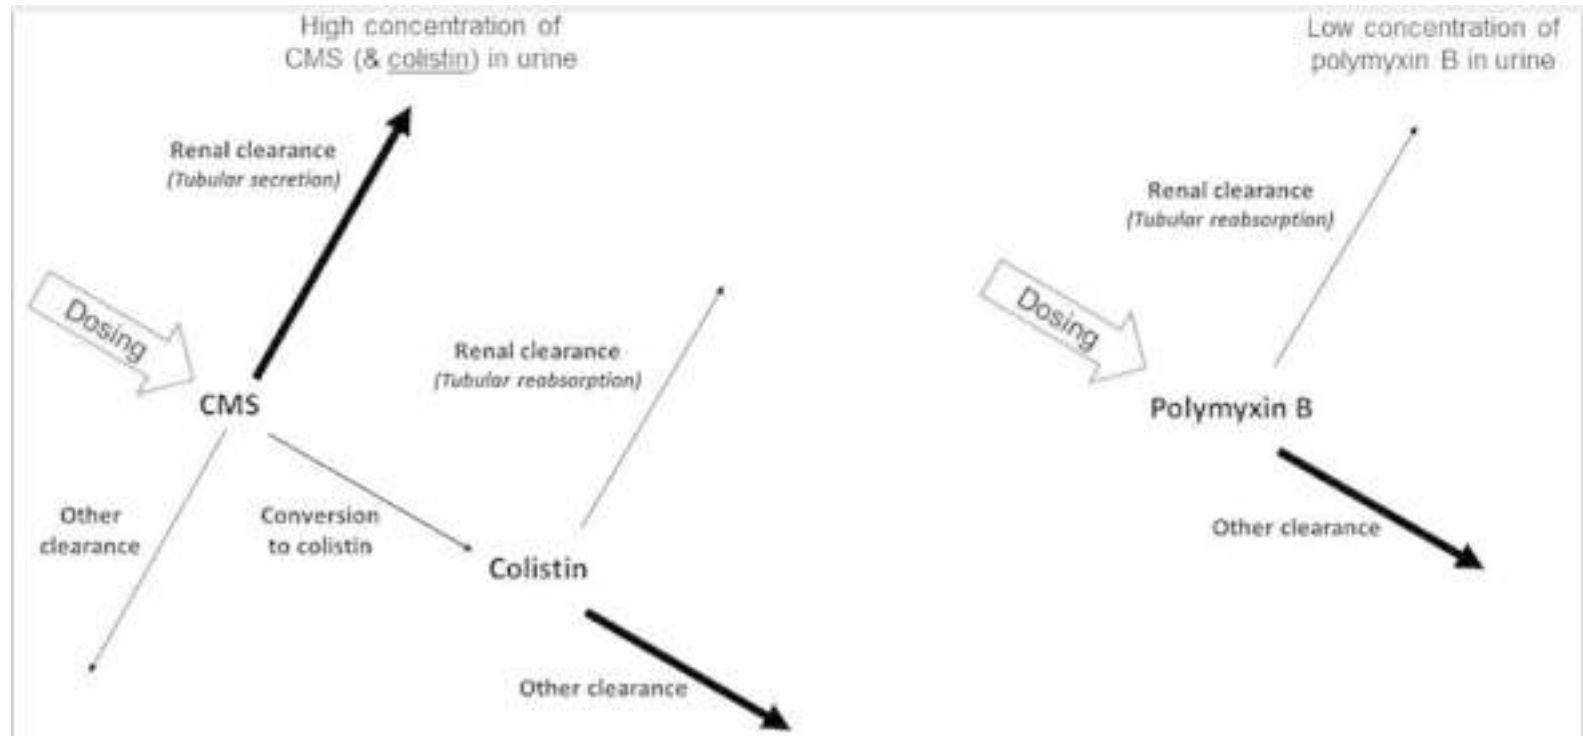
High concentration of CMS (& colistin) in urine

Renal clearance
(Tubular secretion)

Dosing

CMS

Other clearance

Conversion to colistin

Renal clearance
(Tubular reabsorption)

Colistin

Other clearance

Low concentration of polymyxin B in urine

Renal clearance
(Tubular reabsorption)

Dosing

Polymyxin B

Other clearance